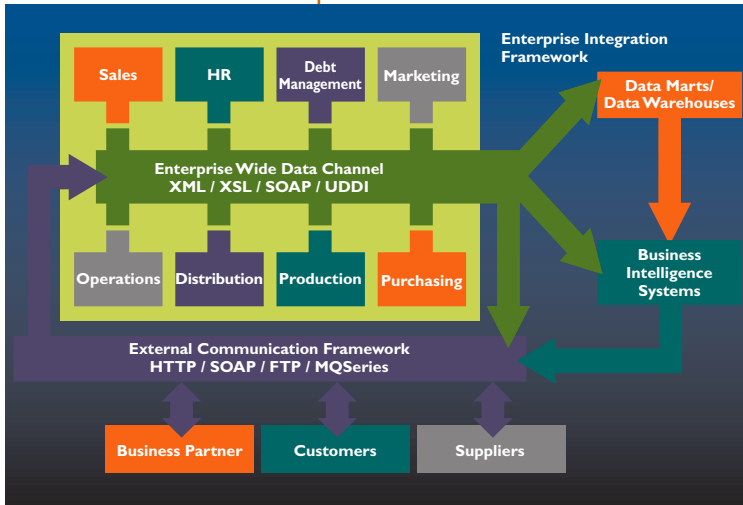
Enterprise Integration Framework

Sales

HR

Debt Management

Marketing

Data Marts/ Data Warehouses

Enterprise Wide Data Channel
XML / XSL / SOAP / UDDI

Business Intelligence Systems

Operations

Distribution

Production

Purchasing

External Communication Framework
HTTP / SOAP / FTP / MQSeries

Business Partner

Customers

Suppliers